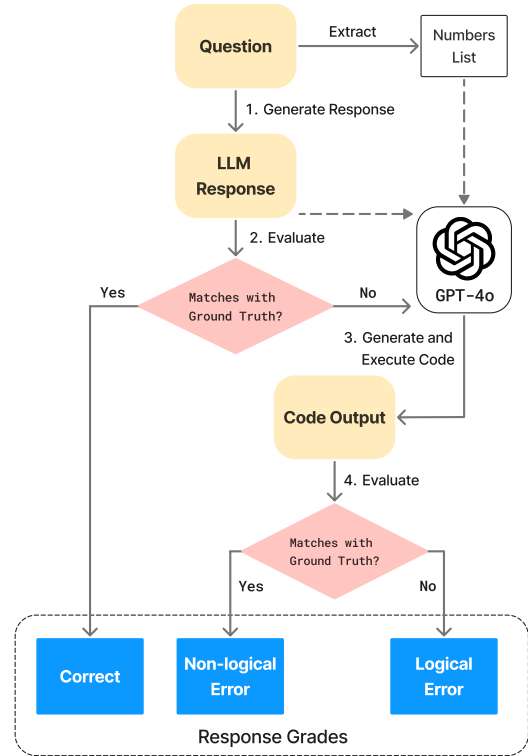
Question

Extract

Numbers List

1. Generate Response

LLM Response

2. Evaluate

GPT-4o

Yes

Matches with Ground Truth?

No

3. Generate and Execute Code

Code Output

4. Evaluate

Matches with Ground Truth?

Yes

No

Correct

Non-logical Error

Logical Error

Response Grades